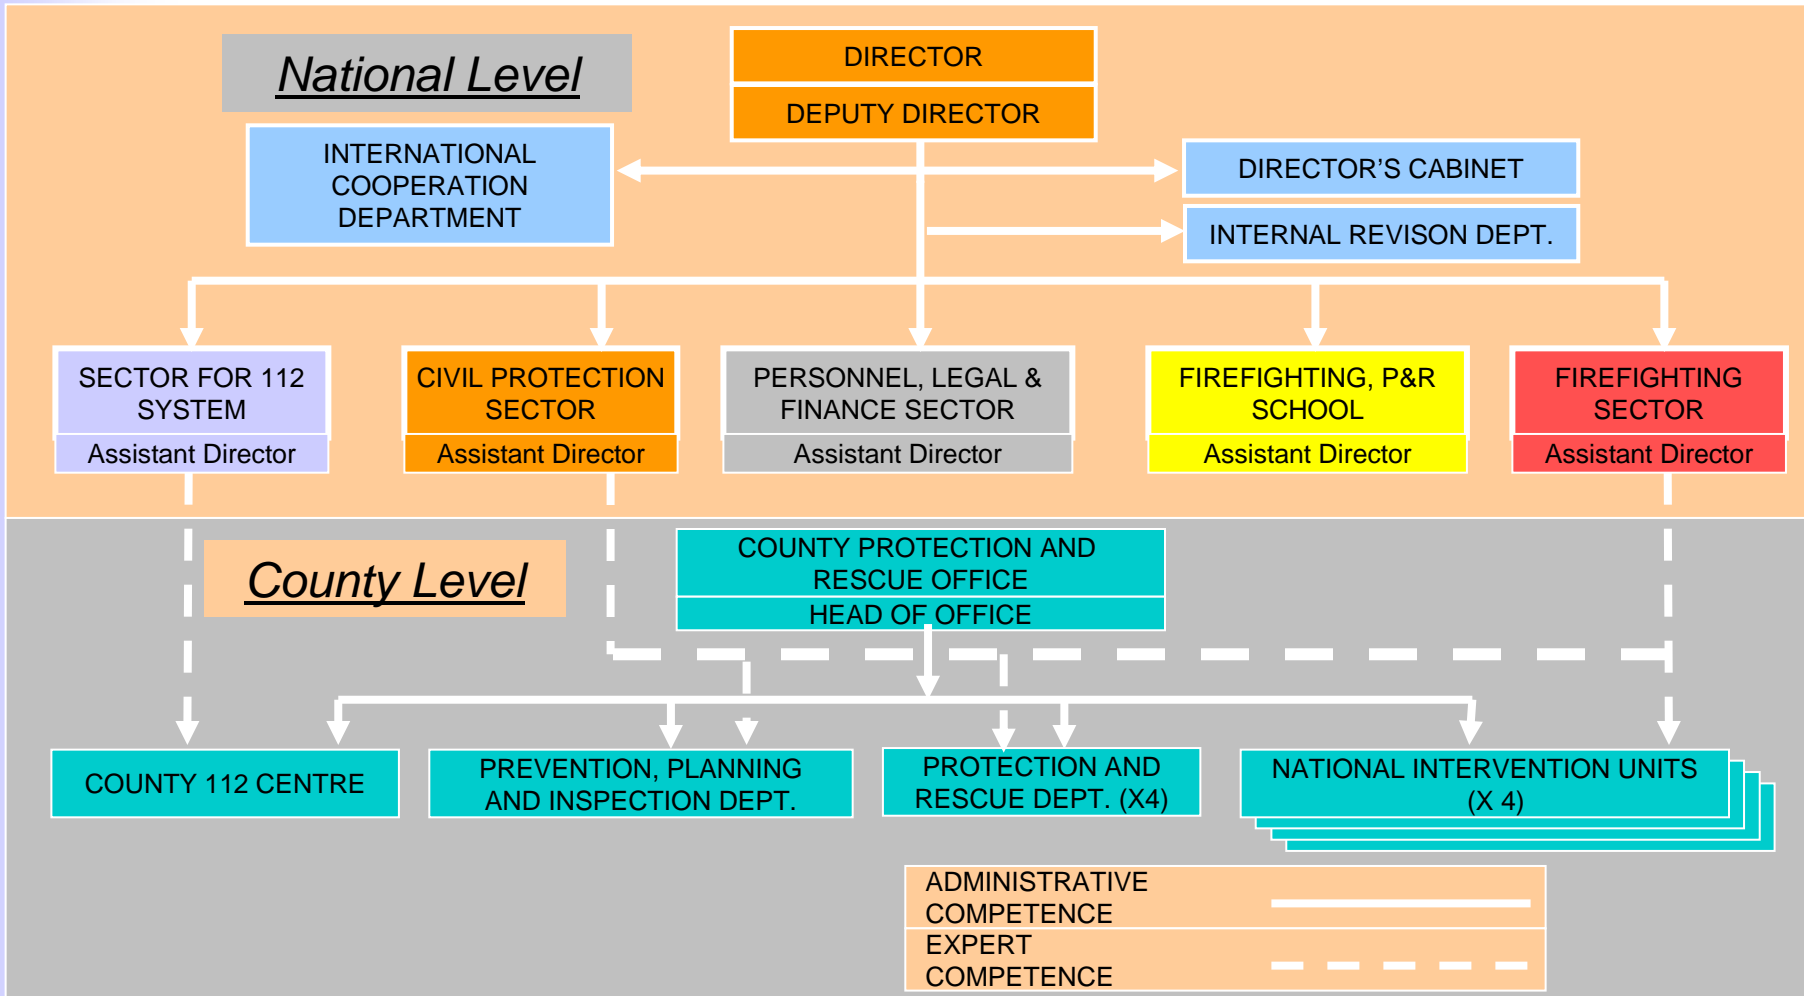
National Level

DIRECTOR

DEPUTY DIRECTOR

INTERNATIONAL COOPERATION DEPARTMENT

DIRECTOR'S CABINET

INTERNAL REVISON DEPT.

SECTOR FOR 112 SYSTEM
Assistant Director

CIVIL PROTECTION SECTOR
Assistant Director

PERSONNEL, LEGAL & FINANCE SECTOR
Assistant Director

FIREFIGHTING, P&R SCHOOL
Assistant Director

FIREFIGHTING SECTOR
Assistant Director

County Level

COUNTY PROTECTION AND RESCUE OFFICE
HEAD OF OFFICE

COUNTY 112 CENTRE

PREVENTION, PLANNING AND INSPECTION DEPT.

PROTECTION AND RESCUE DEPT. (X4)

NATIONAL INTERVENTION UNITS (X 4)

ADMINISTRATIVE COMPETENCE

EXPERT COMPETENCE